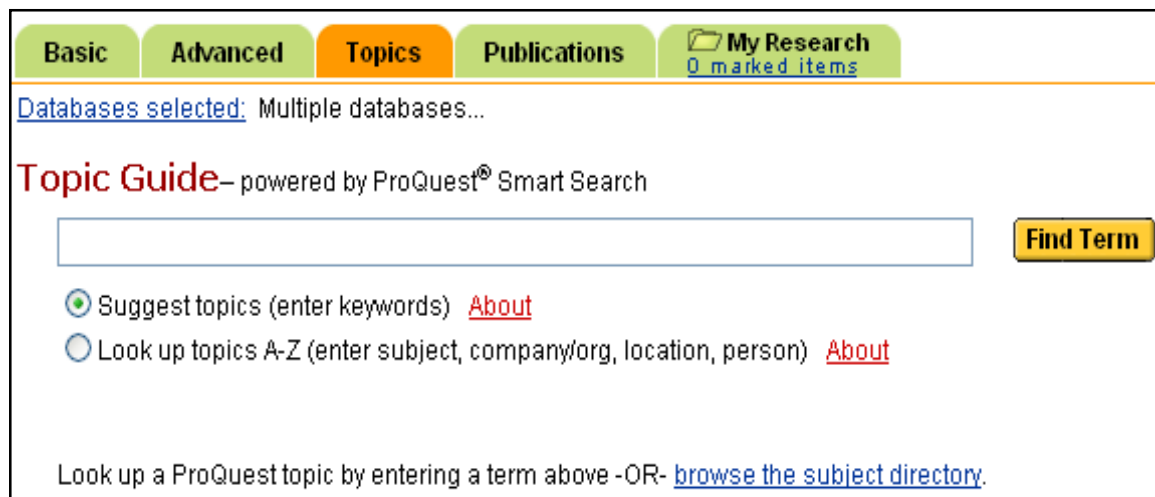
Basic Advanced Topics Publications My Research
0 marked items

Databases selected: Multiple databases...

Topic Guide– powered by ProQuest® Smart Search

Find Term

Suggest topics (enter keywords) About

Look up topics A-Z (enter subject, company/org, location, person) About

Look up a ProQuest topic by entering a term above -OR- browse the subject directory.